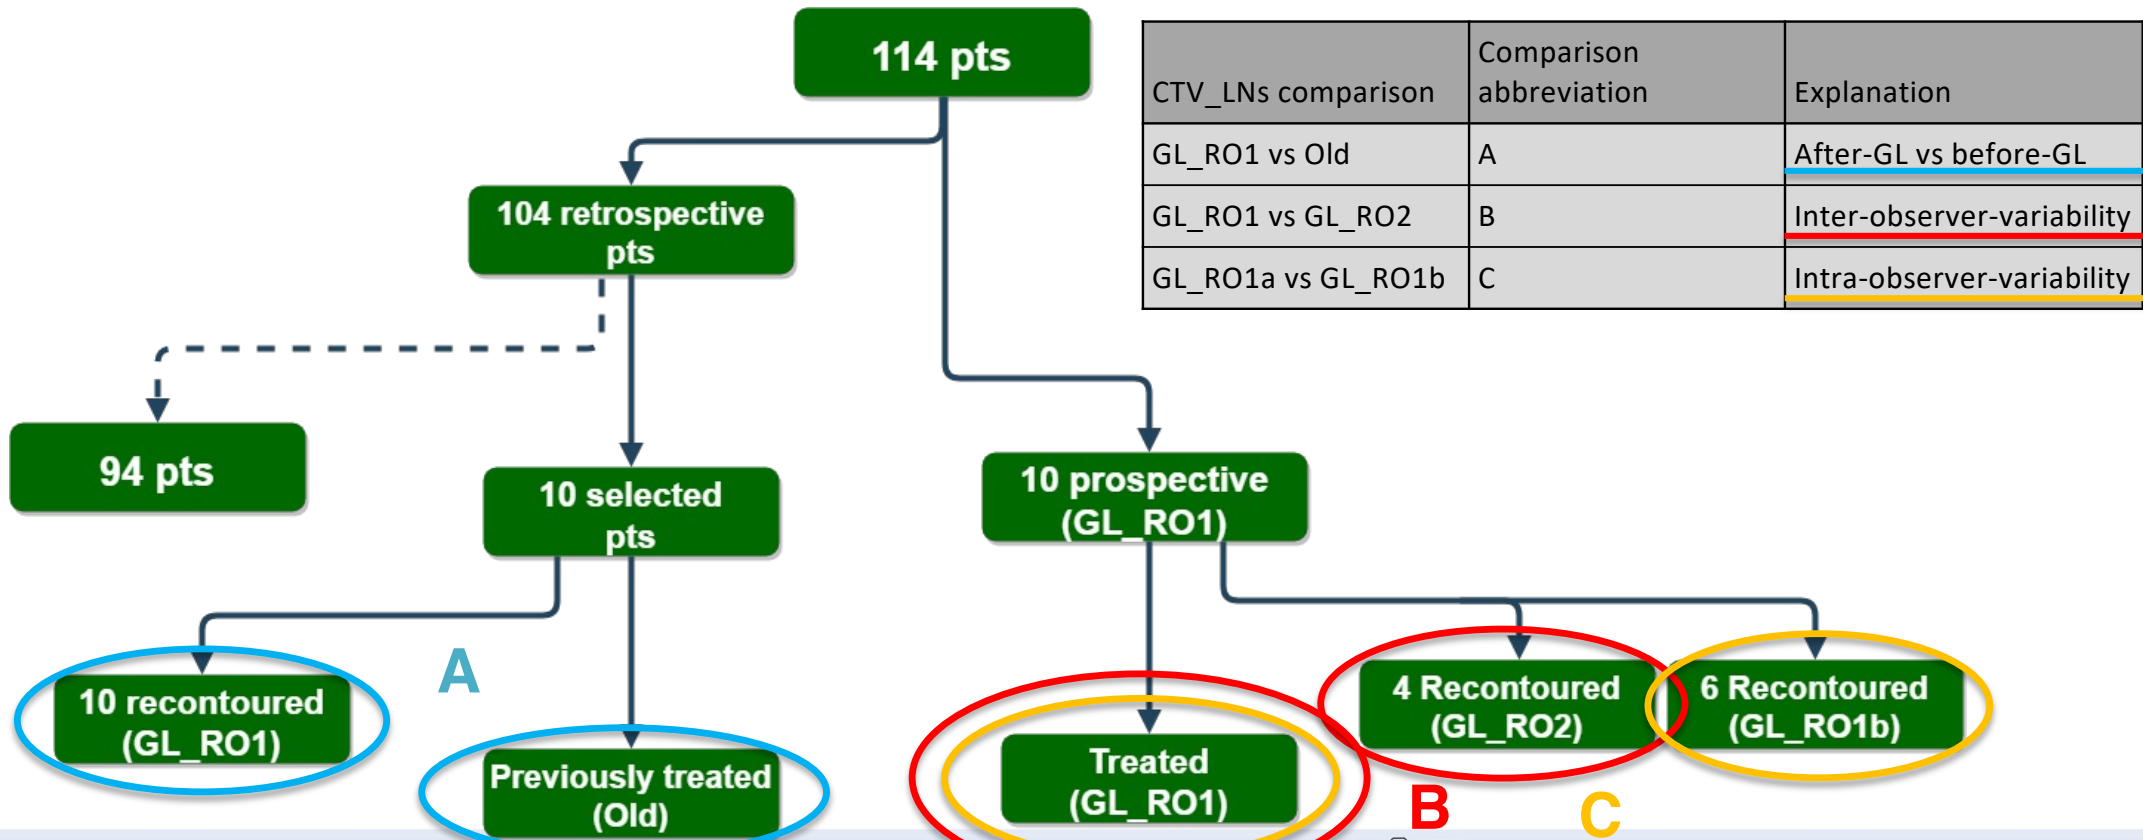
114 pts

104 retrospective pts

94 pts

10 selected pts

10 prospective (GL_RO1)

10 recontoured (GL_RO1)

A

Previously treated (Old)

Treated (GL_RO1)

4 Recontoured (GL_RO2)

6 Recontoured (GL_RO1b)

B

C

| CTV_LNs comparison | Comparison abbreviation | Explanation |
|---|---|---|
| GL_RO1 vs Old | A | After-GL vs before-GL |
| GL_RO1 vs GL_RO2 | B | Inter-observer-variability |
| GL_RO1a vs GL_RO1b | C | Intra-observer-variability |